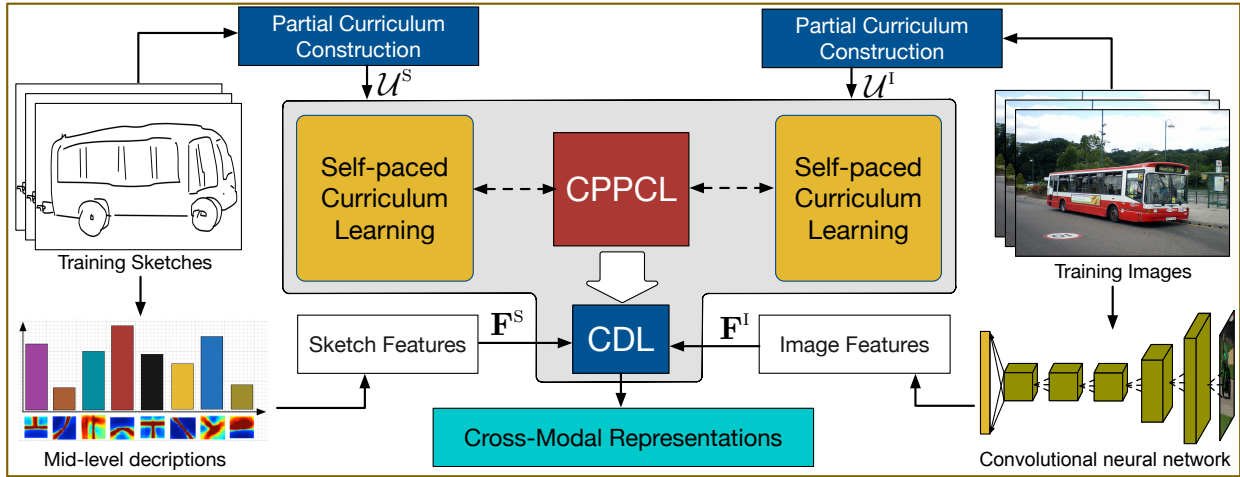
Partial Curriculum Construction

Partial Curriculum Construction

$\mathcal{U}^{S}$

$\mathcal{U}^{I}$

Self-paced Curriculum Learning

CPPCL

Self-paced Curriculum Learning

Training Sketches

Training Images

$\mathbf{F}^{S}$

$\mathbf{F}^{I}$

Sketch Features

CDL

Image Features

Cross-Modal Representations

Mid-level decriptions

Convolutional neural network